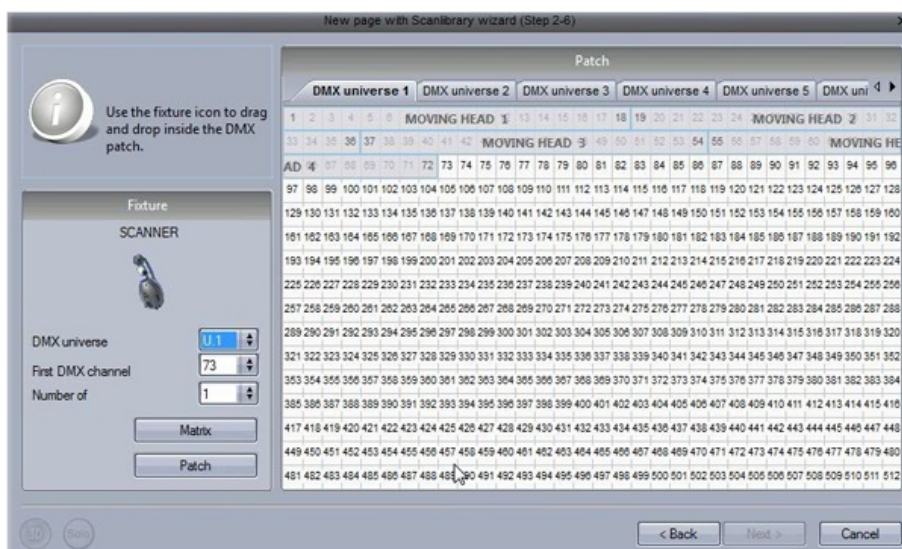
New page with Scanlibrary wizard (Step 2-6)

Use the fixture icon to drag and drop inside the DMX patch.

Fixture

SCANNER

DMX universe U.1

First DMX channel 73

Number of 1

Matrix

Patch

Patch

DMX universe 1 | DMX universe 2 | DMX universe 3 | DMX universe 4 | DMX universe 5 | DMX uni

1 2 3 4 5 6 MOVING HEAD 1 13 14 15 16 17 18 19 20 21 22 23 24 MOVING HEAD 2 31 32
33 34 35 36 37 38 39 40 41 42 MOVING HEAD 3 49 50 51 52 53 54 55 56 57 58 59 60 MOVING HE
AD 4 67 68 69 70 71 72 73 74 75 76 77 78 79 80 81 82 83 84 85 86 87 88 89 90 91 92 93 94 95 96
97 98 99 100 101 102 103 104 105 106 107 108 109 110 111 112 113 114 115 116 117 118 119 120 121 122 123 124 125 126 127 128
129 130 131 132 133 134 135 136 137 138 139 140 141 142 143 144 145 146 147 148 149 150 151 152 153 154 155 156 157 158 159 160
161 162 163 164 165 166 167 168 169 170 171 172 173 174 175 176 177 178 179 180 181 182 183 184 185 186 187 188 189 190 191 192
193 194 195 196 197 198 199 200 201 202 203 204 205 206 207 208 209 210 211 212 213 214 215 216 217 218 219 220 221 222 223 224
225 226 227 228 229 230 231 232 233 234 235 236 237 238 239 240 241 242 243 244 245 246 247 248 249 250 251 252 253 254 255 256
257 258 259 260 261 262 263 264 265 266 267 268 269 270 271 272 273 274 275 276 277 278 279 280 281 282 283 284 285 286 287 288
289 290 291 292 293 294 295 296 297 298 299 300 301 302 303 304 305 306 307 308 309 310 311 312 313 314 315 316 317 318 319 320
321 322 323 324 325 326 327 328 329 330 331 332 333 334 335 336 337 338 339 340 341 342 343 344 345 346 347 348 349 350 351 352
353 354 355 356 357 358 359 360 361 362 363 364 365 366 367 368 369 370 371 372 373 374 375 376 377 378 379 380 381 382 383 384
385 386 387 388 389 390 391 392 393 394 395 396 397 398 399 400 401 402 403 404 405 406 407 408 409 410 411 412 413 414 415 416
417 418 419 420 421 422 423 424 425 426 427 428 429 430 431 432 433 434 435 436 437 438 439 440 441 442 443 444 445 446 447 448
449 450 451 452 453 454 455 456 457 458 459 460 461 462 463 464 465 466 467 468 469 470 471 472 473 474 475 476 477 478 479 480
481 482 483 484 485 486 487 488 489 490 491 492 493 494 495 496 497 498 499 500 501 502 503 504 505 506 507 508 509 510 511 512

3D Solo

< Back Next > Cancel